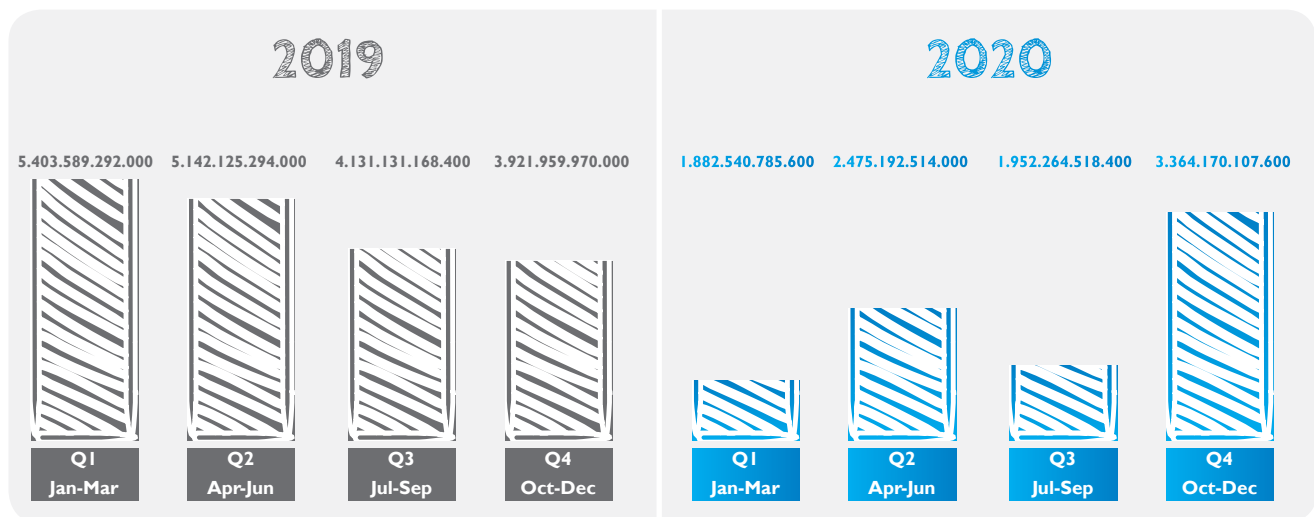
2019

5.403.589.292.000

5.142.125.294.000

4.131.131.168.400

3.921.959.970.000

Q1
Jan-Mar

Q2
Apr-Jun

Q3
Jul-Sep

Q4
Oct-Dec

2020

1.882.540.785.600

2.475.192.514.000

1.952.264.518.400

3.364.170.107.600

Q1
Jan-Mar

Q2
Apr-Jun

Q3
Jul-Sep

Q4
Oct-Dec